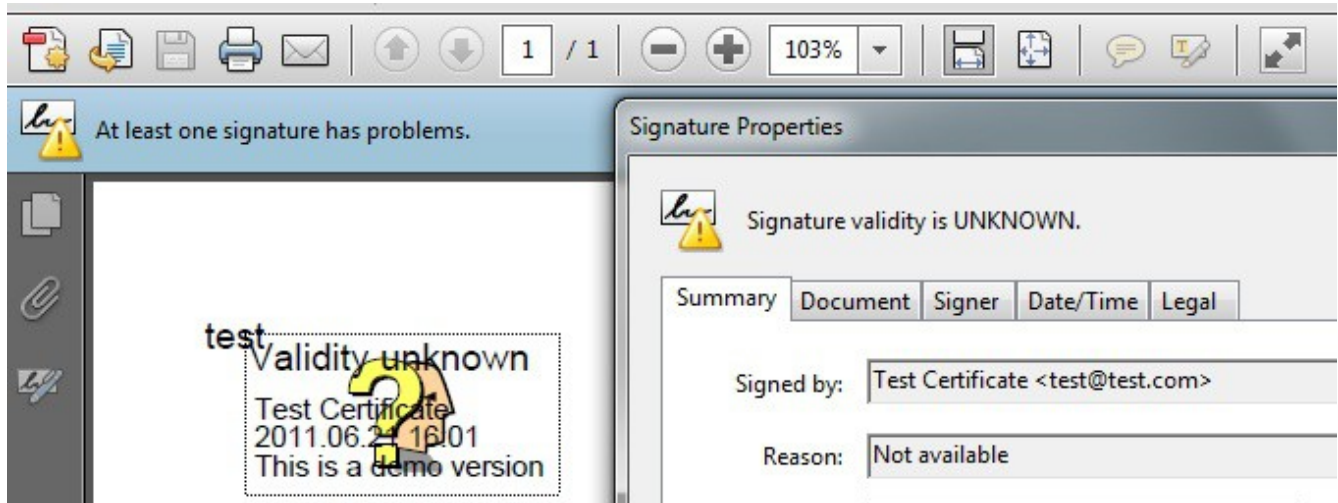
1 / 1

103%

At least one signature has problems.

test

Validity unknown

Test Certificate
2011.06.21 16:01
This is a demo version

Signature Properties

Signature validity is UNKNOWN.

Summary | Document | Signer | Date/Time | Legal

Signed by: Test Certificate <test@test.com>

Reason: Not available